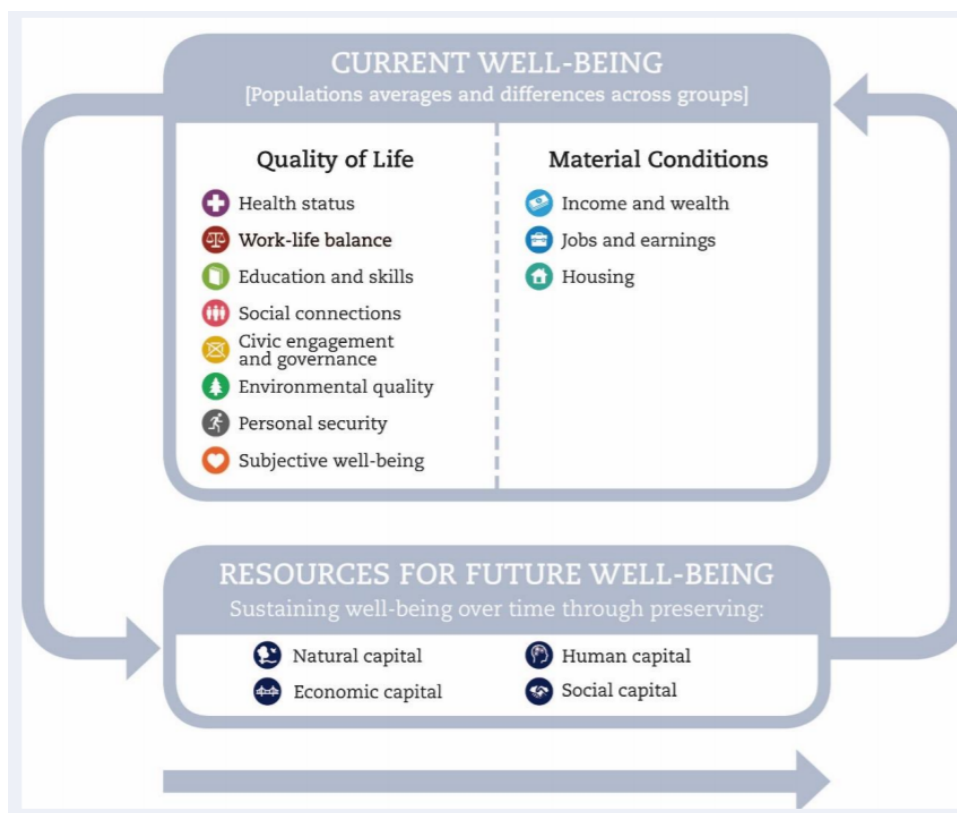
CURRENT WELL-BEING
[Populations averages and differences across groups]

Quality of Life

Health status
Work-life balance
Education and skills
Social connections
Civic engagement and governance
Environmental quality
Personal security
Subjective well-being

Material Conditions

Income and wealth
Jobs and earnings
Housing

RESOURCES FOR FUTURE WELL-BEING
Sustaining well-being over time through preserving:

Natural capital
Economic capital
Human capital
Social capital